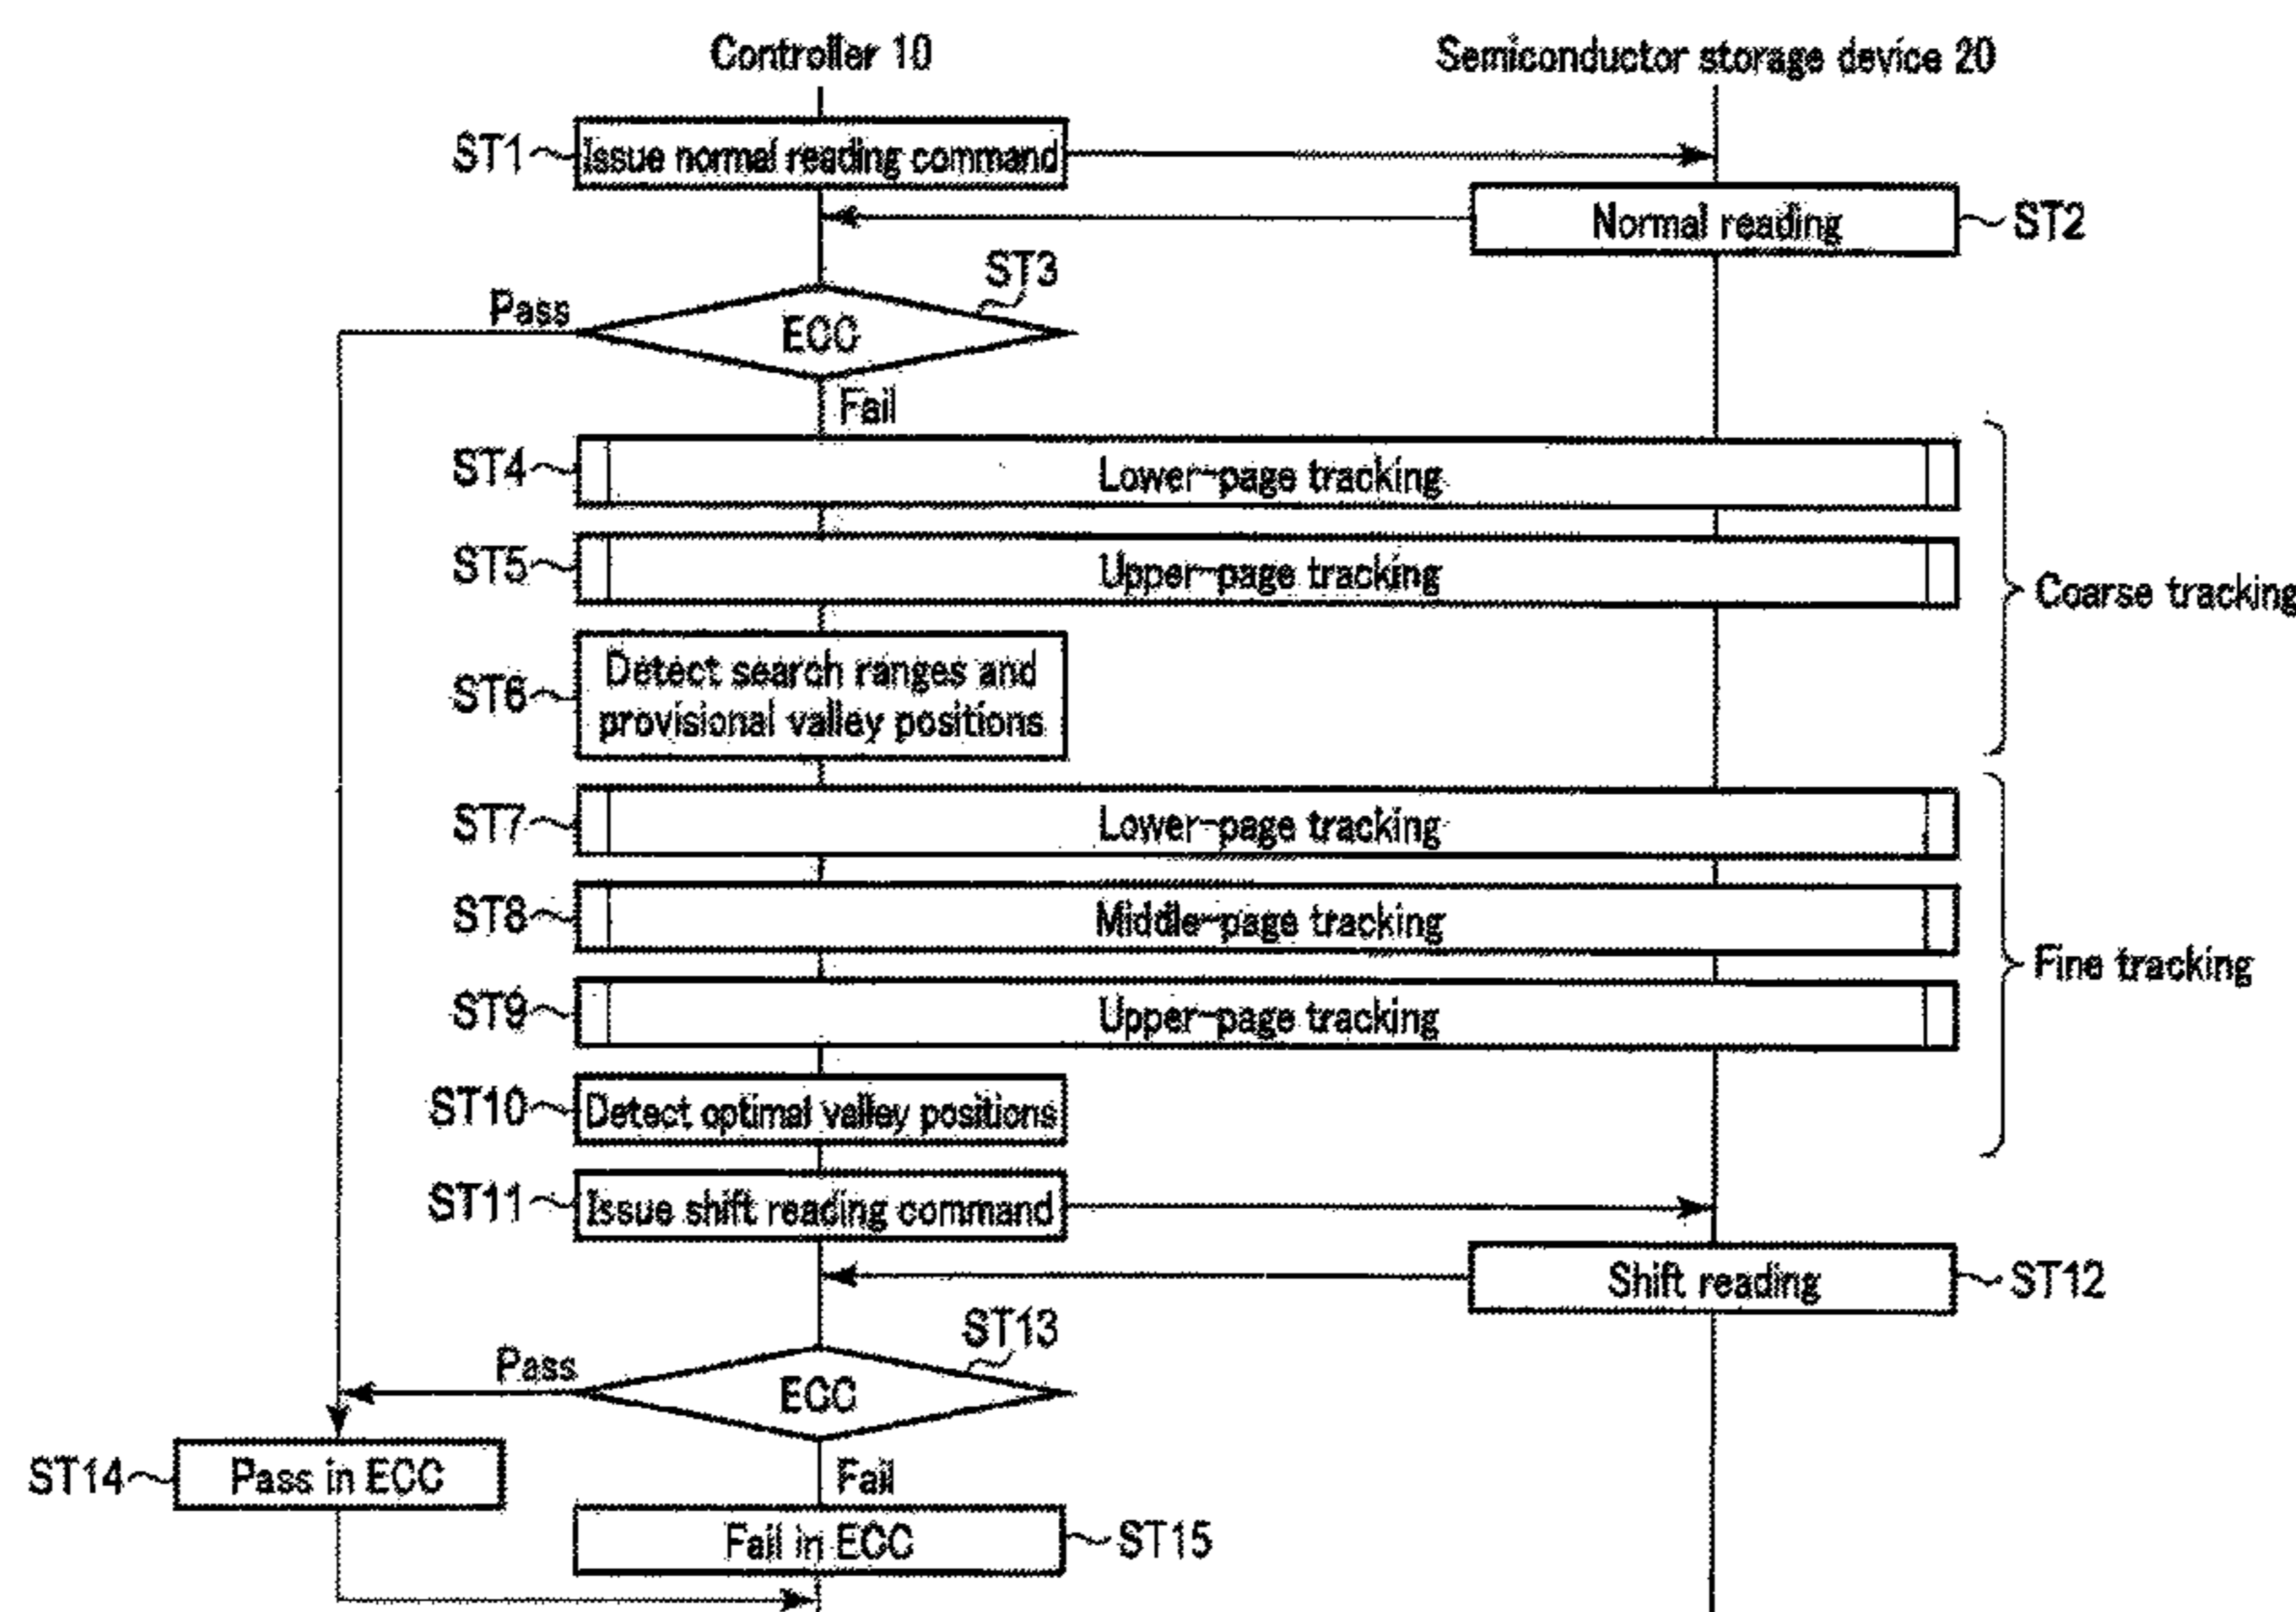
Controller 10

Semiconductor storage device 20

ST1 Issue normal reading command

Normal reading ST2

ST3

Pass

ECC

Fail

ST4 Lower-page tracking

ST5 Upper-page tracking

Coarse tracking

ST6 Detect search ranges and provisional valley positions

ST7 Lower-page tracking

ST8 Middle-page tracking

Fine tracking

ST9 Upper-page tracking

ST10 Detect optimal valley positions

ST11 Issue shift reading command

Shift reading ST12

ST13

Pass

ECC

Fail

ST14 Pass in ECC

Fail in ECC ST15